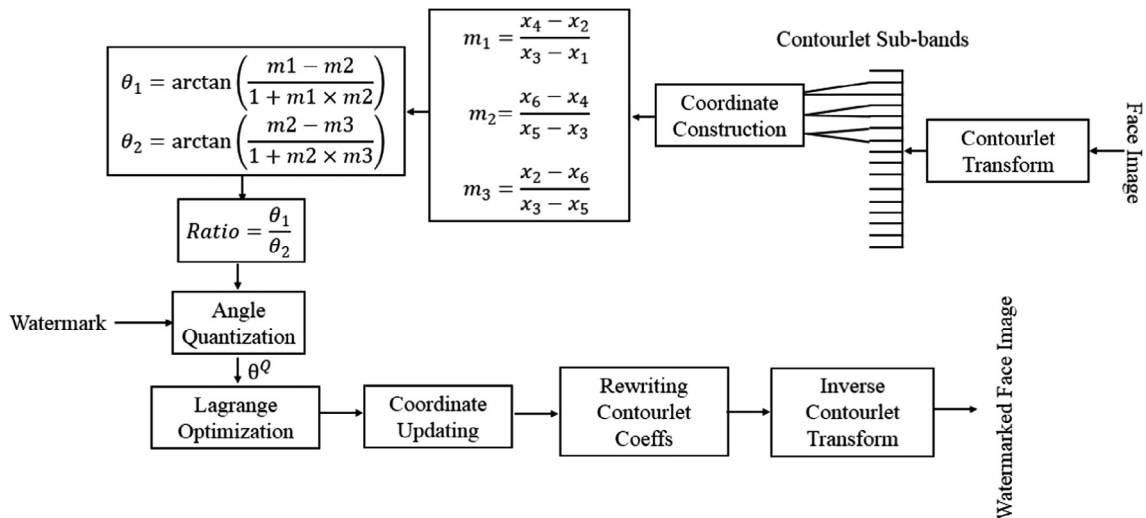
Face Image

Contourlet Transform

Contourlet Sub-bands

Coordinate Construction

$m_1 = \frac{x_4 - x_2}{x_3 - x_1}$

$m_2 = \frac{x_6 - x_4}{x_5 - x_3}$

$m_3 = \frac{x_2 - x_6}{x_3 - x_5}$

$\theta_1 = \arctan\left(\frac{m1 - m2}{1 + m1 \times m2}\right)$

$\theta_2 = \arctan\left(\frac{m2 - m3}{1 + m2 \times m3}\right)$

$Ratio = \frac{\theta_1}{\theta_2}$

Watermark

Angle Quantization

$\theta^Q$

Lagrange Optimization

Coordinate Updating

Rewriting Contourlet Coeffs

Inverse Contourlet Transform

Watermarked Face Image